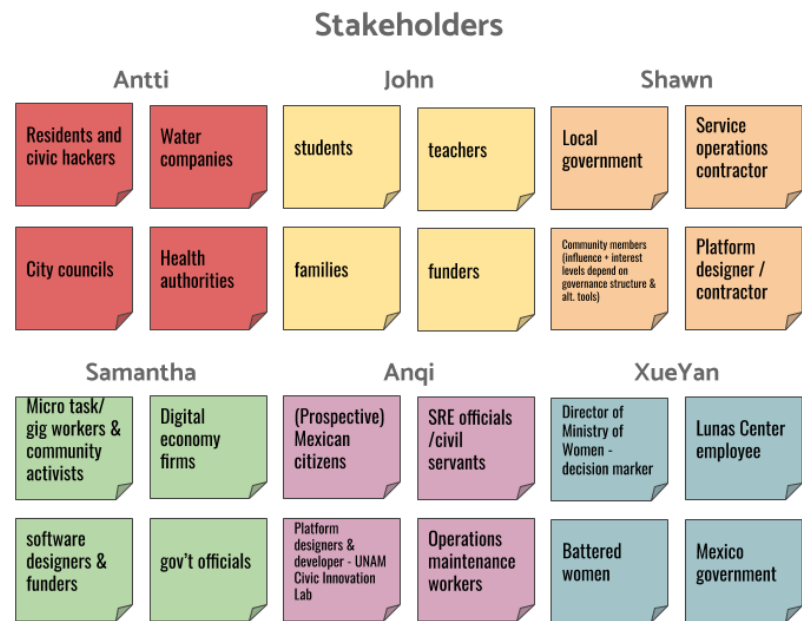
Stakeholders

Antti

Residents and civic hackers

Water companies

City councils

Health authorities

John

students

teachers

families

funders

Shawn

Local government

Service operations contractor

Community members (influence + interest levels depend on governance structure & alt. tools)

Platform designer / contractor

Samantha

Micro task/ gig workers & community activists

Digital economy firms

software designers & funders

gov't officials

Anqi

(Prospective) Mexican citizens

SRE officials /civil servants

Platform designers & developer - UNAM Civic Innovation Lab

Operations maintenance workers

XueYan

Director of Ministry of Women - decision marker

Lunas Center employee

Battered women

Mexico government